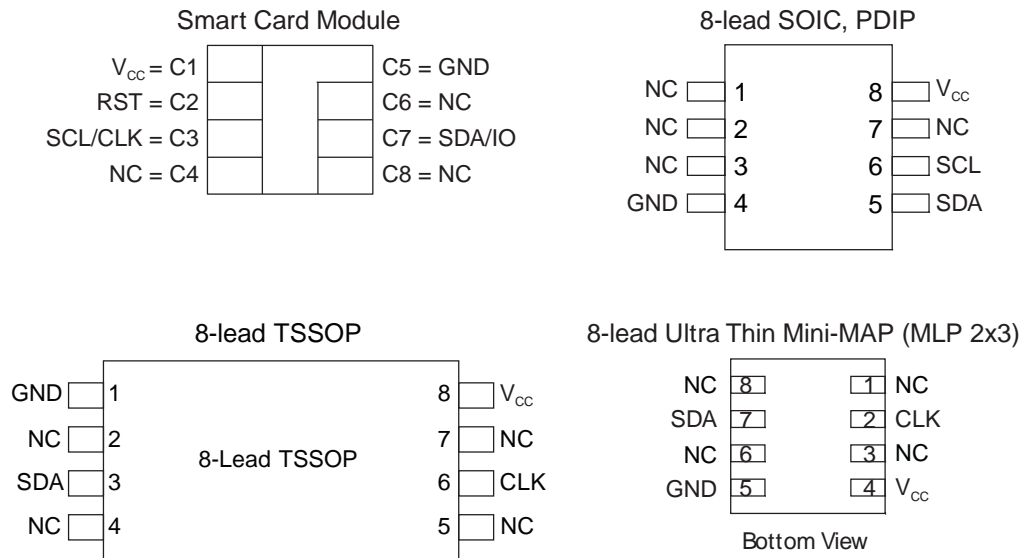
Smart Card Module

$V_{CC}$ = C1
RST = C2
SCL/CLK = C3
NC = C4

C5 = GND
C6 = NC
C7 = SDA/IO
C8 = NC

8-lead SOIC, PDIP

NC 1
NC 2
NC 3
GND 4

8 $V_{CC}$
7 NC
6 SCL
5 SDA

8-lead TSSOP

GND 1
NC 2
SDA 3
NC 4

8-Lead TSSOP

8 $V_{CC}$
7 NC
6 CLK
5 NC

8-lead Ultra Thin Mini-MAP (MLP 2x3)

NC 8
SDA 7
NC 6
GND 5

1 NC
2 CLK
3 NC
4 $V_{CC}$

Bottom View